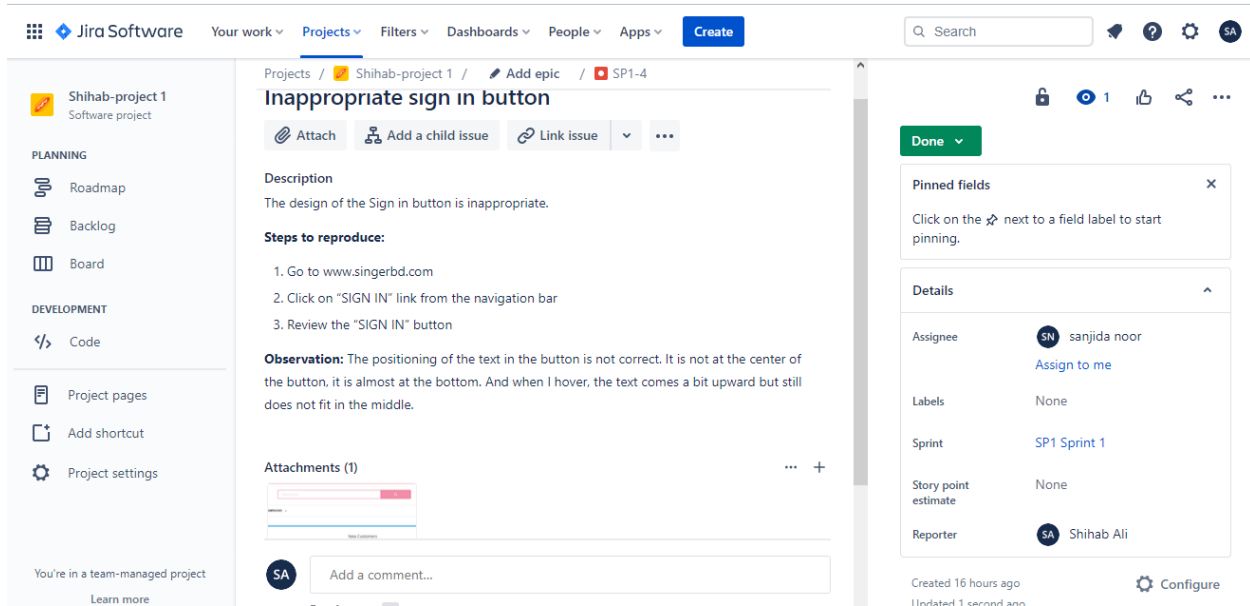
Jira Software Your work Projects Filters Dashboards People Apps Create Search SA

Shihab-project 1
Software project

PLANNING
Roadmap
Backlog
Board

DEVELOPMENT
Code

Project pages
Add shortcut
Project settings

You're in a team-managed project
Learn more

Projects / Shihab-project 1 / Add epic / SP1-4

Inappropriate sign in button

Attach Add a child issue Link issue ...

Description
The design of the Sign in button is inappropriate.

Steps to reproduce:

1. Go to www.singerbd.com
2. Click on "SIGN IN" link from the navigation bar
3. Review the "SIGN IN" button

Observation: The positioning of the text in the button is not correct. It is not at the center of the button, it is almost at the bottom. And when I hover, the text comes a bit upward but still does not fit in the middle.

Attachments (1)

New Customers

SA Add a comment...

1

Done

Pinned fields
Click on the next to a field label to start pinning.

Details

Assignee SN sanjida noor
Assign to me

Labels None

Sprint SP1 Sprint 1

Story point estimate None

Reporter SA Shihab Ali

Created 16 hours ago
Updated 1 second ago
Configure